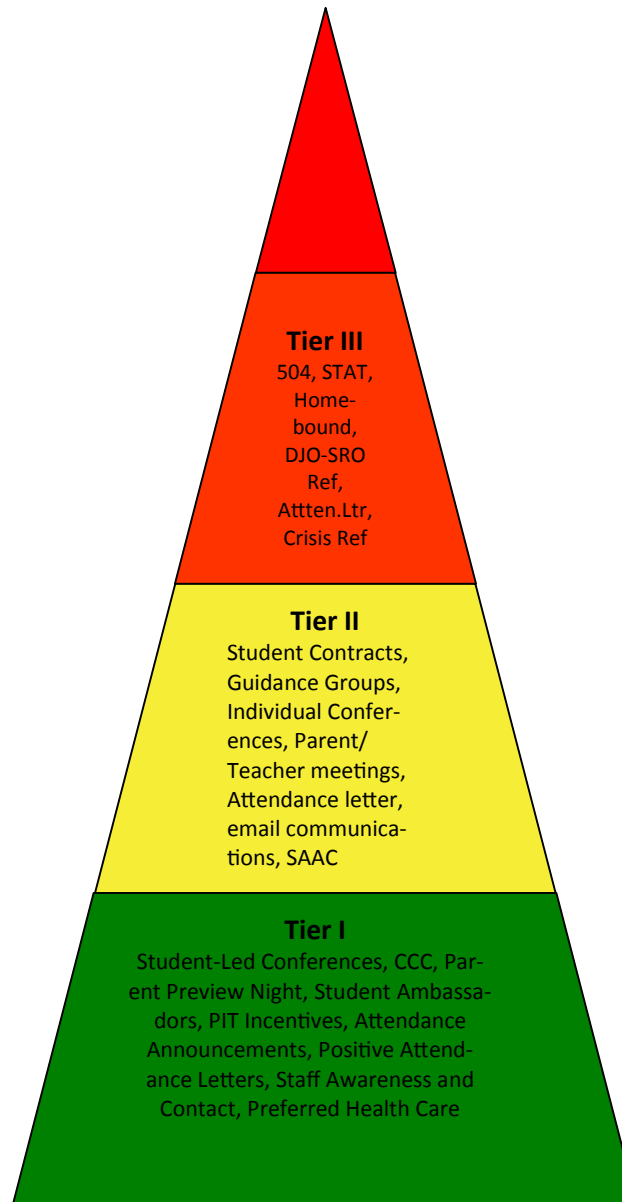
Tier III
504, STAT, Homebound, DJO-SRO Ref, Attten.Ltr, Crisis Ref

Tier II
Student Contracts, Guidance Groups, Individual Conferences, Parent/ Teacher meetings, Attendance letter, email communications, SAAC

Tier I
Student-Led Conferences, CCC, Parent Preview Night, Student Ambassadors, PIT Incentives, Attendance Announcements, Positive Attendance Letters, Staff Awareness and Contact, Preferred Health Care